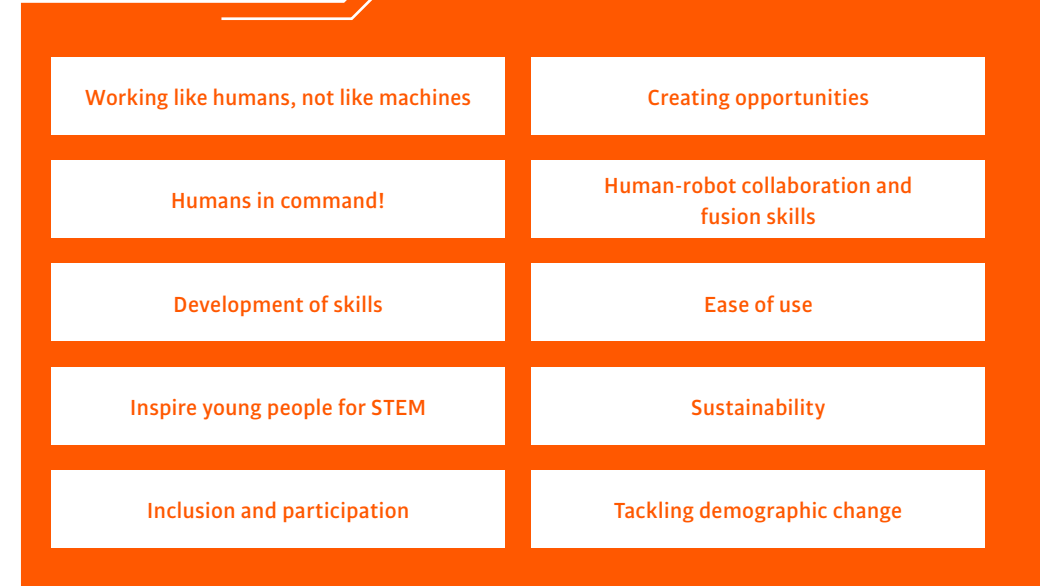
Working like humans, not like machines

Creating opportunities

Humans in command!

Human-robot collaboration and fusion skills

Development of skills

Ease of use

Inspire young people for STEM

Sustainability

Inclusion and participation

Tackling demographic change